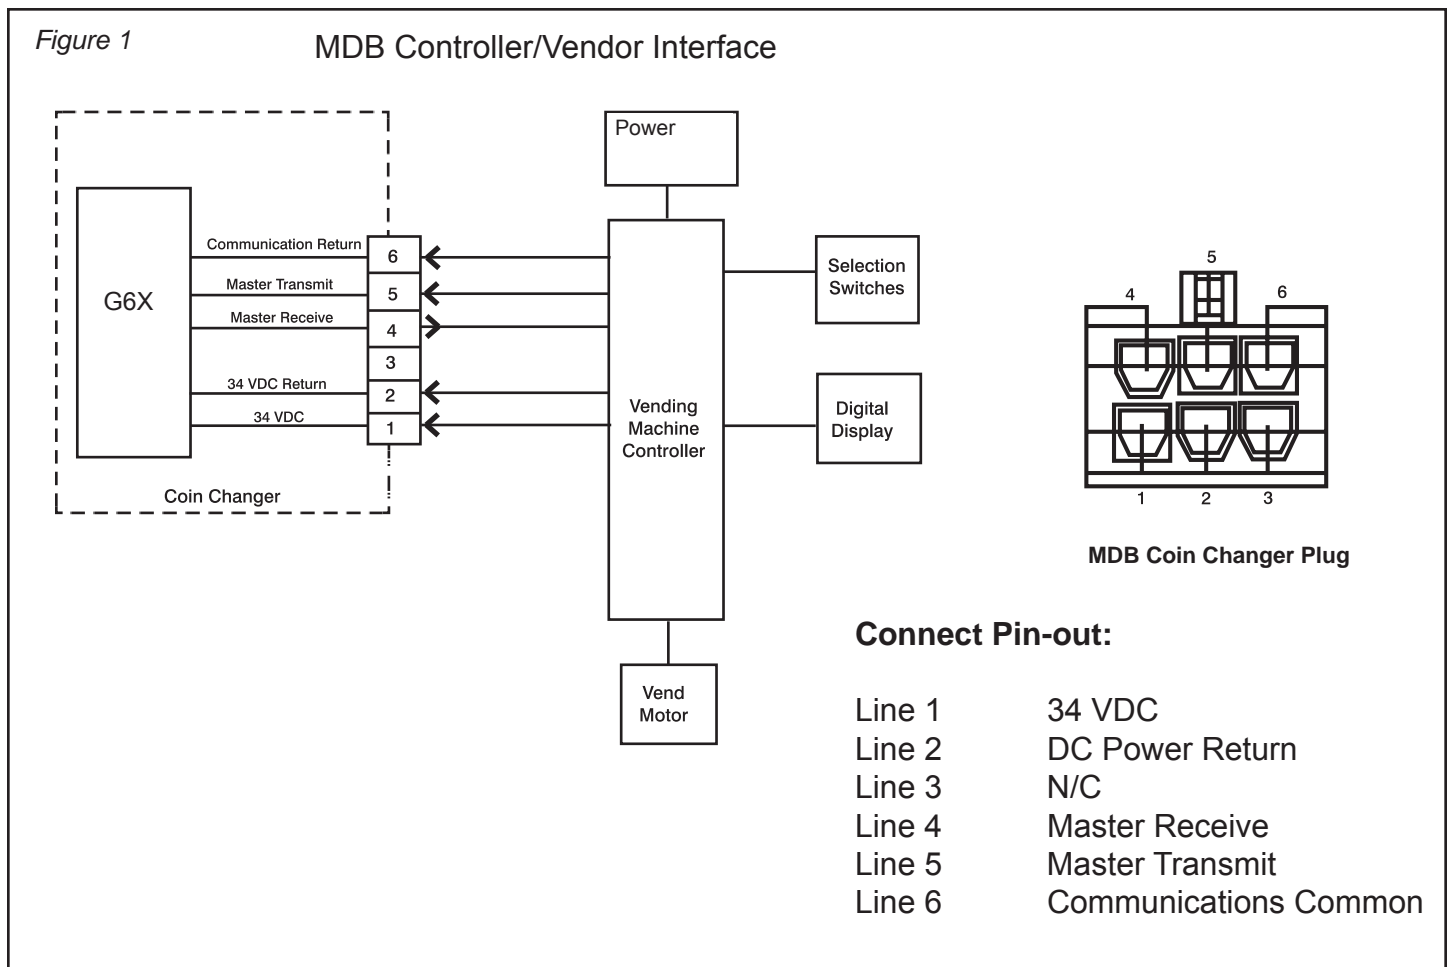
Figure 1

MDB Controller/Vendor Interface

G6X

Communication Return
Master Transmit
Master Receive
34 VDC Return
34 VDC

6
5
4
3
2
1

Coin Changer

Power

Vending Machine Controller

Selection Switches

Digital Display

Vend Motor

5
4
6
1
2
3

MDB Coin Changer Plug

Connect Pin-out:

| | |
|---|---|
| Line 1 | 34 VDC |
| Line 2 | DC Power Return |
| Line 3 | N/C |
| Line 4 | Master Receive |
| Line 5 | Master Transmit |
| Line 6 | Communications Common |